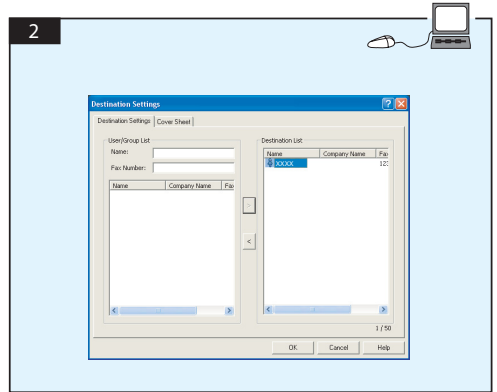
2

Destination Settings

Destination Settings | Cover Sheet

User/Group List

Name:

Fax Number:

| Name | Company Name | Fax |
|---|---|---|

>

<

Destination List

| Name | Company Name | Fa |
|---|---|---|
| XXXX | | 12 |

1 / 50

OK Cancel Help